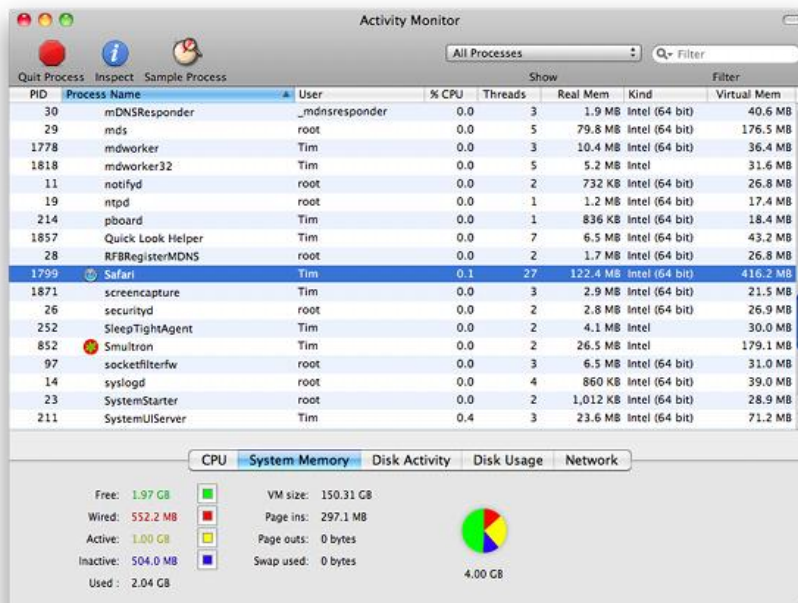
Activity Monitor

Quit Process Inspect Sample Process

All Processes

Show

Q- Filter

Filter

| PID | Process Name | User | % CPU | Threads | Real Mem | Kind | Virtual Mem |
|---|---|---|---|---|---|---|---|
| 30 | mDNSResponder | _mdnsresponder | 0.0 | 3 | 1.9 MB | Intel (64 bit) | 40.6 MB |
| 29 | mds | root | 0.0 | 5 | 79.8 MB | Intel (64 bit) | 176.5 MB |
| 1778 | mdworker | Tim | 0.0 | 3 | 10.4 MB | Intel (64 bit) | 36.4 MB |
| 1818 | mdworker32 | Tim | 0.0 | 5 | 5.2 MB | Intel | 31.6 MB |
| 11 | notifyd | root | 0.0 | 2 | 732 KB | Intel (64 bit) | 26.8 MB |
| 19 | ntpd | root | 0.0 | 1 | 1.2 MB | Intel (64 bit) | 17.4 MB |
| 214 | pboard | Tim | 0.0 | 1 | 836 KB | Intel (64 bit) | 18.4 MB |
| 1857 | Quick Look Helper | Tim | 0.0 | 7 | 6.5 MB | Intel (64 bit) | 43.2 MB |
| 28 | RFBRegisterMDNS | root | 0.0 | 2 | 1.7 MB | Intel (64 bit) | 26.8 MB |
| 1799 | Safari | Tim | 0.1 | 27 | 122.4 MB | Intel (64 bit) | 416.2 MB |
| 1871 | screencapture | Tim | 0.0 | 3 | 2.9 MB | Intel (64 bit) | 21.5 MB |
| 26 | securityd | root | 0.0 | 2 | 2.8 MB | Intel (64 bit) | 26.9 MB |
| 252 | SleepTightAgent | Tim | 0.0 | 2 | 4.1 MB | Intel | 30.0 MB |
| 852 | Smultron | Tim | 0.0 | 2 | 26.5 MB | Intel | 179.1 MB |
| 97 | socketfilterfw | root | 0.0 | 3 | 6.5 MB | Intel (64 bit) | 31.0 MB |
| 14 | syslogd | root | 0.0 | 4 | 860 KB | Intel (64 bit) | 39.0 MB |
| 23 | SystemStarter | root | 0.0 | 2 | 1,012 KB | Intel (64 bit) | 28.9 MB |
| 211 | SystemUIServer | Tim | 0.4 | 3 | 23.6 MB | Intel (64 bit) | 71.2 MB |

CPU System Memory Disk Activity Disk Usage Network

Free: 1.97 GB
Wired: 552.2 MB
Active: 1.00 GB
Inactive: 504.0 MB
Used: 2.04 GB

VM size: 150.31 GB
Page ins: 297.1 MB
Page outs: 0 bytes
Swap used: 0 bytes

4.00 GB